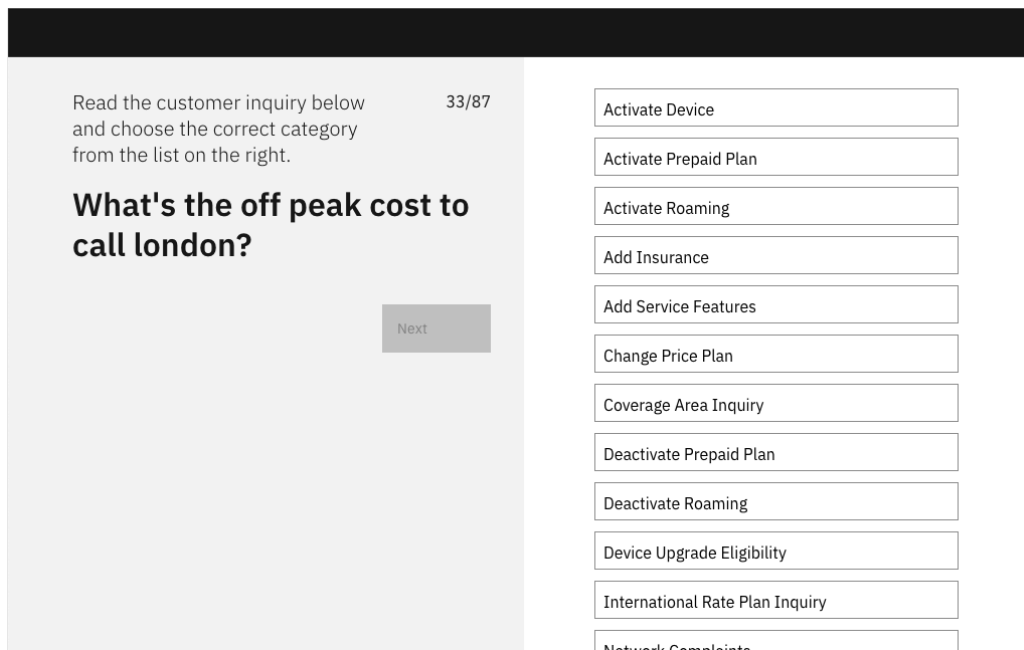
Read the customer inquiry below and choose the correct category from the list on the right.

33/87

What's the off peak cost to call london?

Next

Activate Device

Activate Prepaid Plan

Activate Roaming

Add Insurance

Add Service Features

Change Price Plan

Coverage Area Inquiry

Deactivate Prepaid Plan

Deactivate Roaming

Device Upgrade Eligibility

International Rate Plan Inquiry

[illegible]